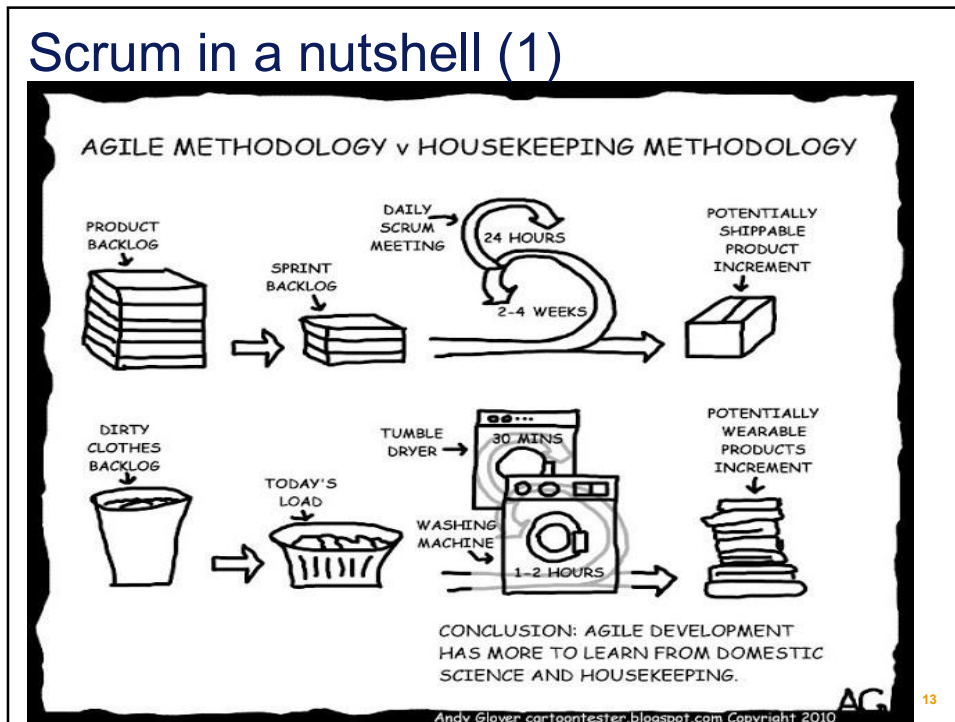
Scrum in a nutshell (1)

AGILE METHODOLOGY v HOUSEKEEPING METHODOLOGY

PRODUCT BACKLOG

SPRINT BACKLOG

DAILY SCRUM MEETING

24 HOURS

2-4 WEEKS

POTENTIALLY SHIPPABLE PRODUCT INCREMENT

DIRTY CLOTHES BACKLOG

TODAY'S LOAD

TUMBLE DRYER

30 MINS

WASHING MACHINE

1-2 HOURS

POTENTIALLY WEARABLE PRODUCTS INCREMENT

CONCLUSION: AGILE DEVELOPMENT HAS MORE TO LEARN FROM DOMESTIC SCIENCE AND HOUSEKEEPING.

AG

Andy Glover cartoontester.blogspot.com Copyright 2010

13